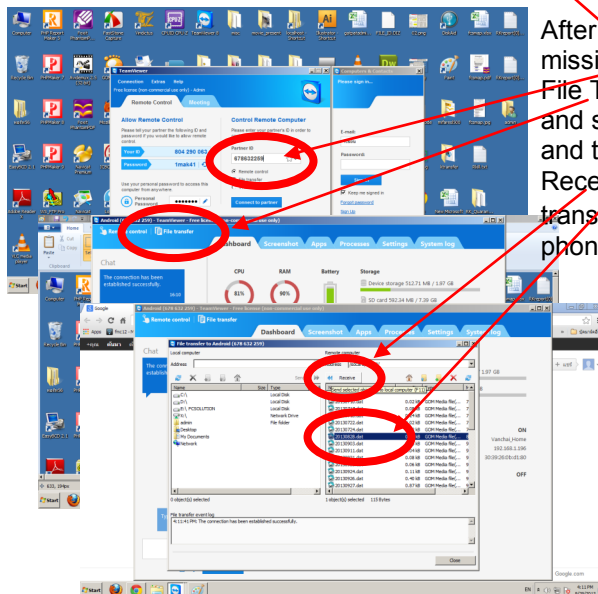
After
missi
File T
and s
and t
Rece
trans
phon

TeamViewer
Connection Extras Help
Free license (non-commercial use only) - Admin
Remote Control Meeting
Allow Remote Control
Please tell your partner the following ID and password if you would like to allow remote control.
Your ID 804 250 062
Password 1mak41
Use your personal password to access this computer from anywhere.
Personal Password
Control Remote Computer
Please enter your partner's ID in order to control the remote computer.
Partner ID
678632259
Remote control
File transfer
Connect to partner
Computers & Contacts
Please sign in...
E-mail
Password
Keep me signed in
Forgot password
Sign Up

Android (678 632 259) - TeamViewer - Free license (non-commercial use only)
Remote control File transfer
Dashboard Screenshot Apps Processes Settings System log
Chat
The connection has been established successfully.
CPU 61%
RAM 90%
Battery
Storage
Device storage 512.71 MB / 1.87 GB
SD card 592.34 MB / 7.38 GB

Android (678 632 259) - TeamViewer - Free license (non-commercial use only)
Remote control File transfer
Dashboard Screenshot Apps Processes Settings System log
File transfer to Android (678 632 259)
Local computer
Remote computer
Address
Send
Receive
Name Size Type
C:\ Local Disk
D:\ Local Disk
E:\ PCSOLUTION Local Disk
K:\ Network Drive
admin File Folder
Desktop
My Documents
Network
Sent selected files to local computer
20130722.dat
20130724.dat
20130911.dat
20130916.dat
20130919.dat
20130920.dat
20130924.dat
20130926.dat
20130927.dat
GOM Media file(...
0 object(s) selected
1 object(s) selected 115 Bytes
File transfer event log
4:11:41 PM: The connection has been established successfully.
Close
ON
Vaitchai_Home
192.168.1.190
OFF
1.97 GB
Start
EN
4:11 PM